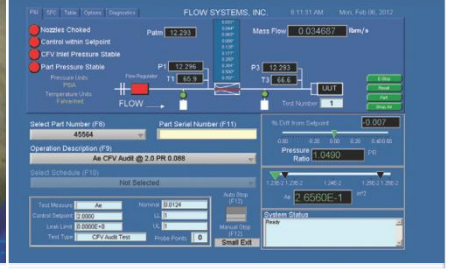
PSI SPC Table Options Diagnostics FLOW SYSTEMS, INC. 8:11:31 AM Mon, Feb 06, 2012

Nozzles Choked
Control within Setpoint
CFV Inlet Pressure Stable
Part Pressure Stable

Patm 12.293

Mass Flow 0.034687 lbm/s

Pressure Units PSIA
Temperature Units Fahrenheit

P1 12.296
T1 65.9
Flow Regulator

P3 12.293
T3 66.6

UUT

FLOW

Test Number 1

Select Part Number (F8)
45564

Part Serial Number (F11)

% Diff from Setpoint -0.007

Operation Description (F9)
Ae CFV Audit @ 2.0 PR 0.088

Pressure Ratio 1.0490

Select Schedule (F10)
Not Selected

Ae 2.6560E-1 in²

Test Measure Ae
Control Setpoint 2.0000
Leak Limit 0.0000E+0
Test Type CFV Audit Test

Nominal 0.0124
UL 0
LL 0
Probe Points 0

Auto Step (F12)
Manual Step (F12)
Small Exit

System Status
Ready